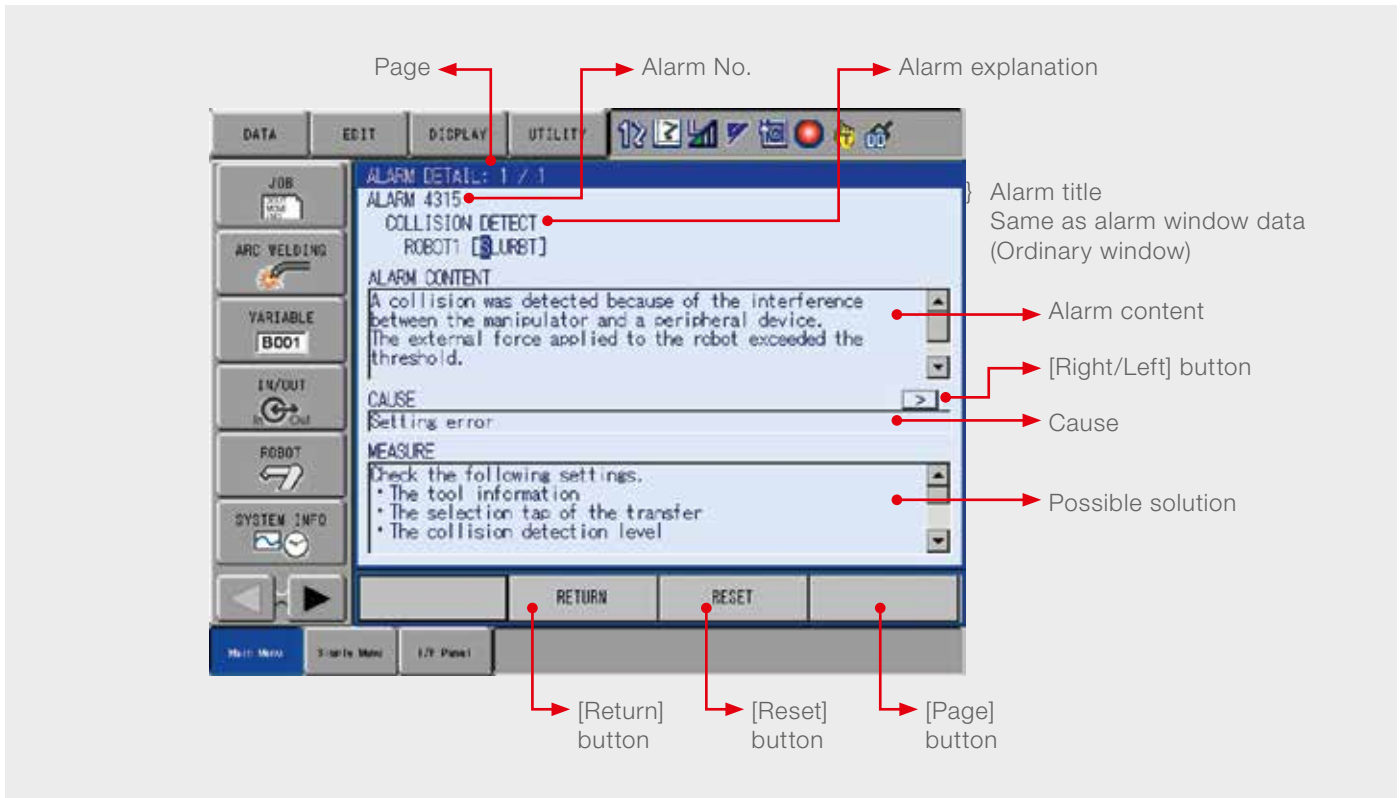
Page

Alarm No.

Alarm explanation

DATA EDIT DISPLAY UTILITY

JOB

ARC WELDING

VARIABLE
B001

IN/OUT

ROBOT

SYSTEM INFO

ALARM DETAIL: 1 / 1
ALARM 4315
COLLISION DETECT
ROBOT1 [SLURBT]

ALARM CONTENT
A collision was detected because of the interference between the manipulator and a peripheral device.
The external force applied to the robot exceeded the threshold.

CAUSE
Setting error

MEASURE
Check the following settings.
• The tool information
• The selection tap of the transfer
• The collision detection level

RETURN RESET

Main Menu Simple Menu I/F Panel

Alarm title
Same as alarm window data (Ordinary window)

Alarm content

[Right/Left] button

Cause

Possible solution

[Return] button

[Reset] button

[Page] button